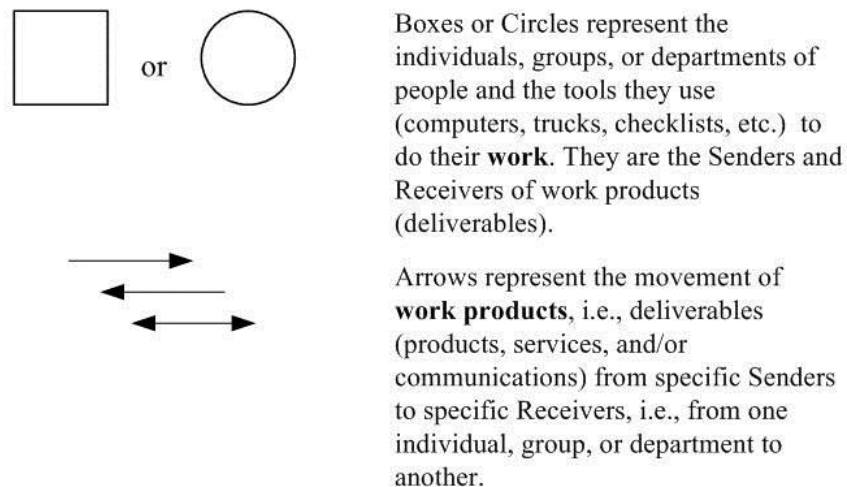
or

Boxes or Circles represent the individuals, groups, or departments of people and the tools they use (computers, trucks, checklists, etc.) to do their **work**. They are the Senders and Receivers of work products (deliverables).

Arrows represent the movement of **work products**, i.e., deliverables (products, services, and/or communications) from specific Senders to specific Receivers, i.e., from one individual, group, or department to another.